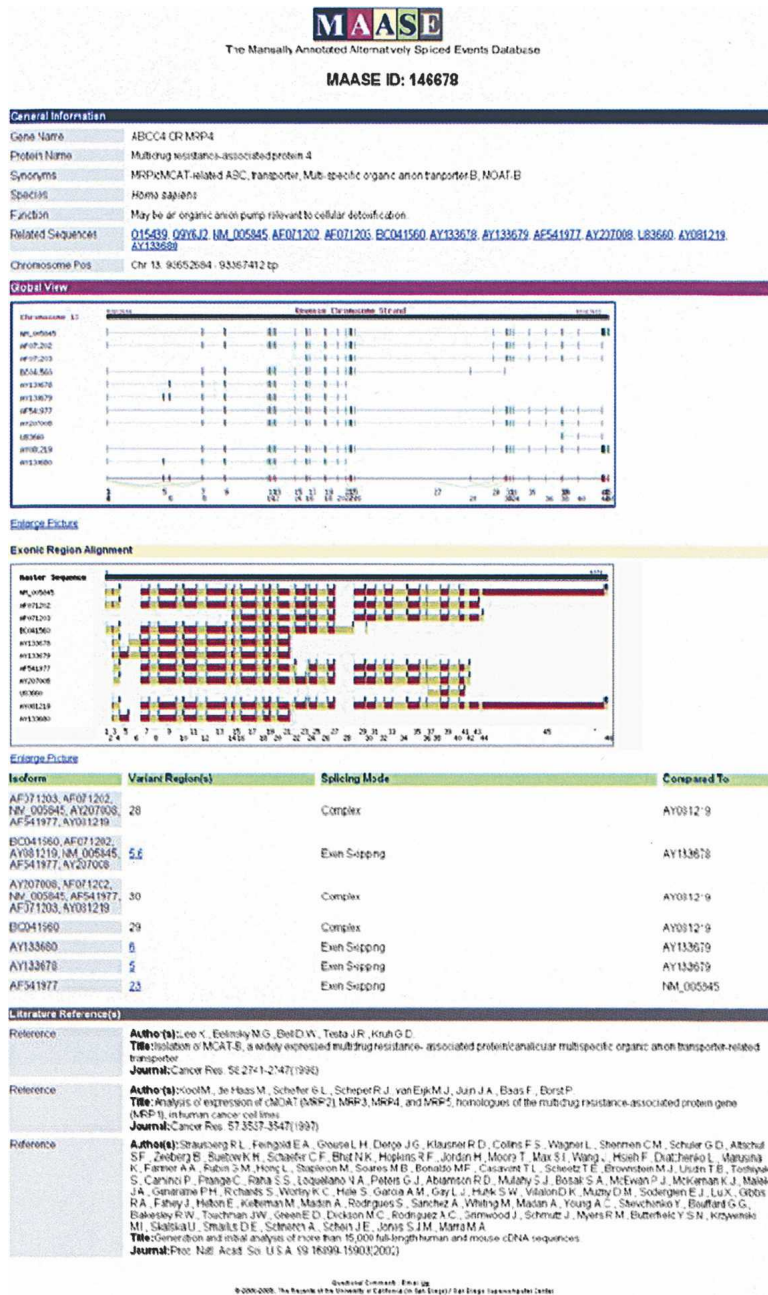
MAASE

The Manually Annotated Alternatively Spliced Events Database

MAASE ID: 146678

General Information

| | |
|---|---|
| Gene Name | ABCC4 OR MRP4 |
| Protein Name | Multidrug resistance-associated protein 4 |
| Synonyms | MRP/cMOAT-related ABC transporter, Multi-specific organic anion tranporter B, MOAT-B |
| Species | Homo sapiens |
| Function | May be an organic anion pump relevant to cellular detoxification. |
| Related Sequences | O15439, Q9Y6J2, NM_005845, AF071202, AF071203, BC041560, AY133678, AY133679, AF541977, AY207008, U83660, AY081219, AY133680 |
| Chromosome Pos | Chr 13: 93652684 - 93367412 bp |

Global View

Chromosome 13

Reverse Chromosome Strand

NM_005845
AF071202
AF071203
BC041560
AY133678
AY133679
AF541977
AY207008
U83660
AY081219
AY133680

Enlarge Picture

Exonic Region Alignment

Master Sequence

NM_005845
AF071202
AF071203
BC041560
AY133678
AY133679
AF541977
AY207008
U83660
AY081219
AY133680

Enlarge Picture

| Isoform | Variant Region(s) | Splicing Mode | Compared To |
|---|---|---|---|
| AF071203, AF071202, NM_005845, AY207008, AF541977, AY081219 | 28 | Complex | AY081219 |
| BC041560, AF071202, AY081219, NM_005845, AF541977, AY207008 | 5,6 | Exon Skipping | AY133678 |
| AY207008, AF071202, NM_005845, AF541977, AF071203, AY081219 | 30 | Complex | AY081219 |
| BC041560 | 29 | Complex | AY081219 |
| AY133680 | 6 | Exon Skipping | AY133679 |
| AY133678 | 5 | Exon Skipping | AY133679 |
| AF541977 | 23 | Exon Skipping | NM_005845 |

Literature Reference(s)

Reference
Author(s): Lee K., Belinsky M.G., Bell D.W., Testa J.R., Kruh G.D.
Title: Isolation of MOAT-B, a widely expressed multidrug resistance-associated protein/canalicular multispecific organic anion transporter-related transporter
Journal: Cancer Res. 58:2741-2747(1998)

Reference
Author(s): Kool M., de Haas M., Scheffer G.L., Scheper R.J., van Eijk M.J., Juijn J.A., Baas F., Borst P.
Title: Analysis of expression of cMOAT (MRP2), MRP3, MRP4, and MRP5, homologues of the multidrug resistance-associated protein gene (MRP1), in human cancer cell lines.
Journal: Cancer Res. 57:3537-3547(1997)

Reference
Author(s): Strausberg R.L., Feingold E.A., Grouse L.H., Derge J.G., Klausner R.D., Collins F.S., Wagner L., Shenmen C.M., Schuler G.D., Altschul S.F., Zeeberg B., Buetow K.H., Schaefer C.F., Bhat N.K., Hopkins R.F., Jordan H., Moore T., Max S.I., Wang J., Hsieh F., Diatchenko L., Marusina K., Farmer A.A., Rubin G.M., Hong L., Stapleton M., Soares M.B., Bonaldo M.F., Casavant T.L., Scheetz T.E., Brownstein M.J., Usdin T.B., Toshiyuki S., Carninci P., Prange C., Raha S.S., Loquellano N.A., Peters G.J., Abramson R.D., Mullahy S.J., Bosak S.A., McEwan P.J., McKernan K.J., Malek J.A., Gunaratne P.H., Richards S., Worley K.C., Hale S., Garcia A.M., Gay L.J., Hulyk S.W., Villalon D.K., Muzny D.M., Sodergren E.J., Lu X., Gibbs R.A., Fahey J., Helton E., Ketteman M., Madan A., Rodrigues S., Sanchez A., Whiting M., Madan A., Young A.C., Shevchenko Y., Bouffard G.G., Blakesley R.W., Touchman J.W., Green E.D., Dickson M.C., Rodriguez A.C., Grimwood J., Schmutz J., Myers R.M., Butterfield Y.S.N., Krzywinski M.I., Skalska U., Smailus D.E., Schnerch A., Schein J.E., Jones S.J.M., Marra M.A.
Title: Generation and initial analysis of more than 15,000 full-length human and mouse cDNA sequences.
Journal: Proc. Natl. Acad. Sci. U.S.A. 99:16899-16903(2002)

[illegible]